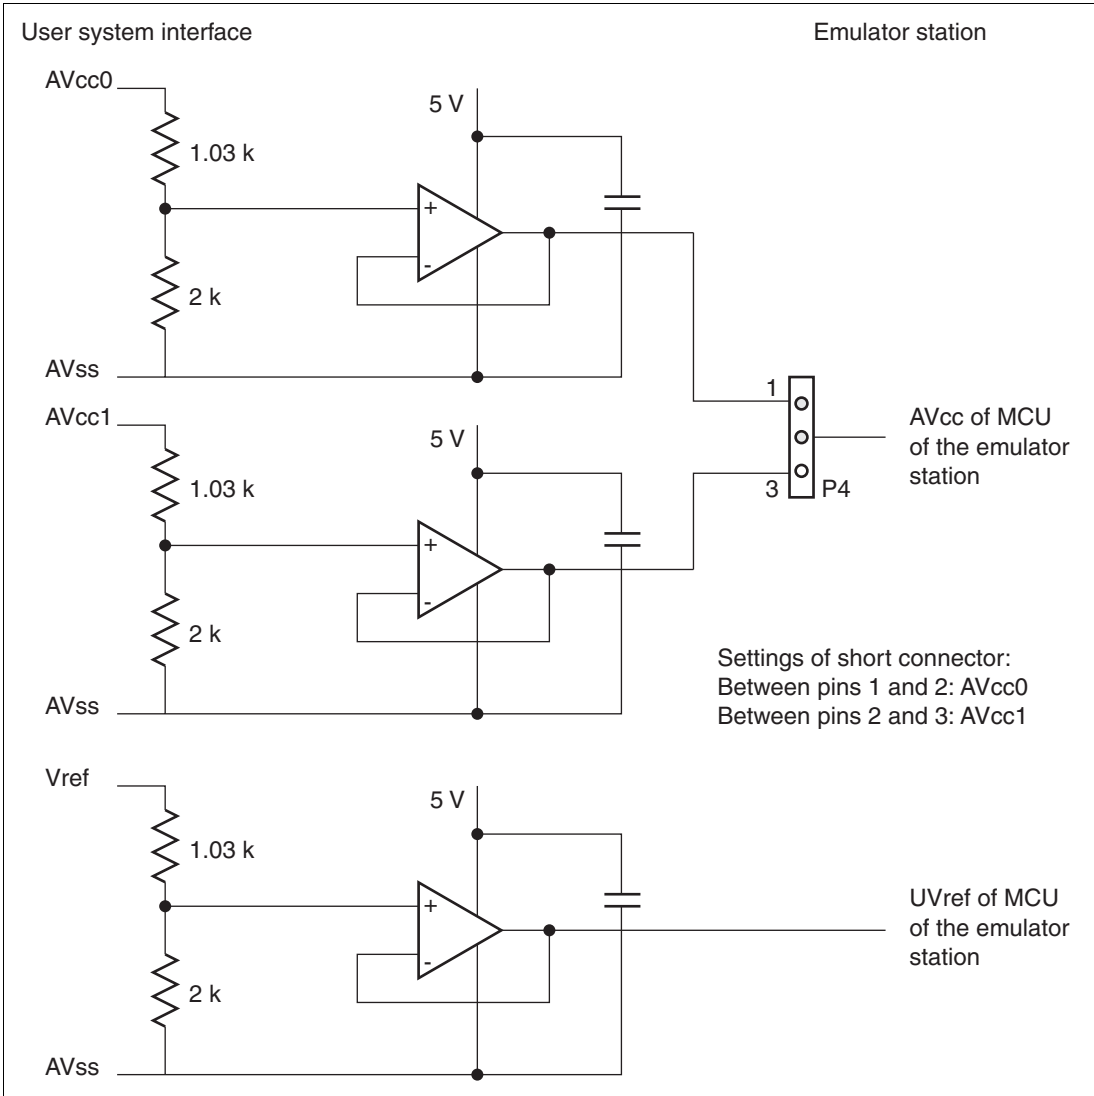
User system interface

Emulator station

AVcc0

5 V

1.03 k

+

-

2 k

AVss

1

AVcc of MCU of the emulator station

AVcc1

5 V

3

P4

1.03 k

+

-

2 k

Settings of short connector:
Between pins 1 and 2: AVcc0
Between pins 2 and 3: AVcc1

AVss

Vref

5 V

1.03 k

+

-

UVref of MCU of the emulator station

2 k

AVss